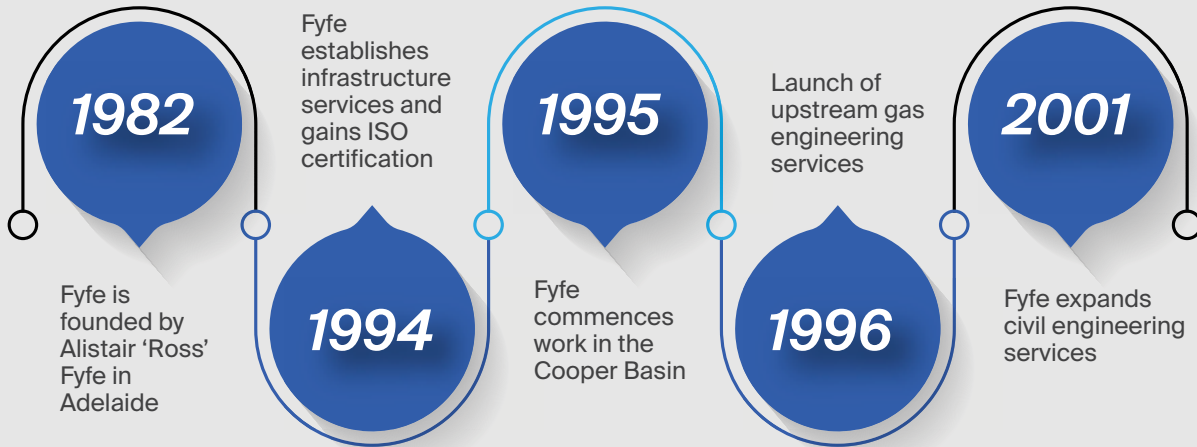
1982

Fyfe is founded by Alistair ‘Ross’ Fyfe in Adelaide

Fyfe establishes infrastructure services and gains ISO certification

1994

1995

Fyfe commences work in the Cooper Basin

Launch of upstream gas engineering services

1996

2001

Fyfe expands civil engineering services